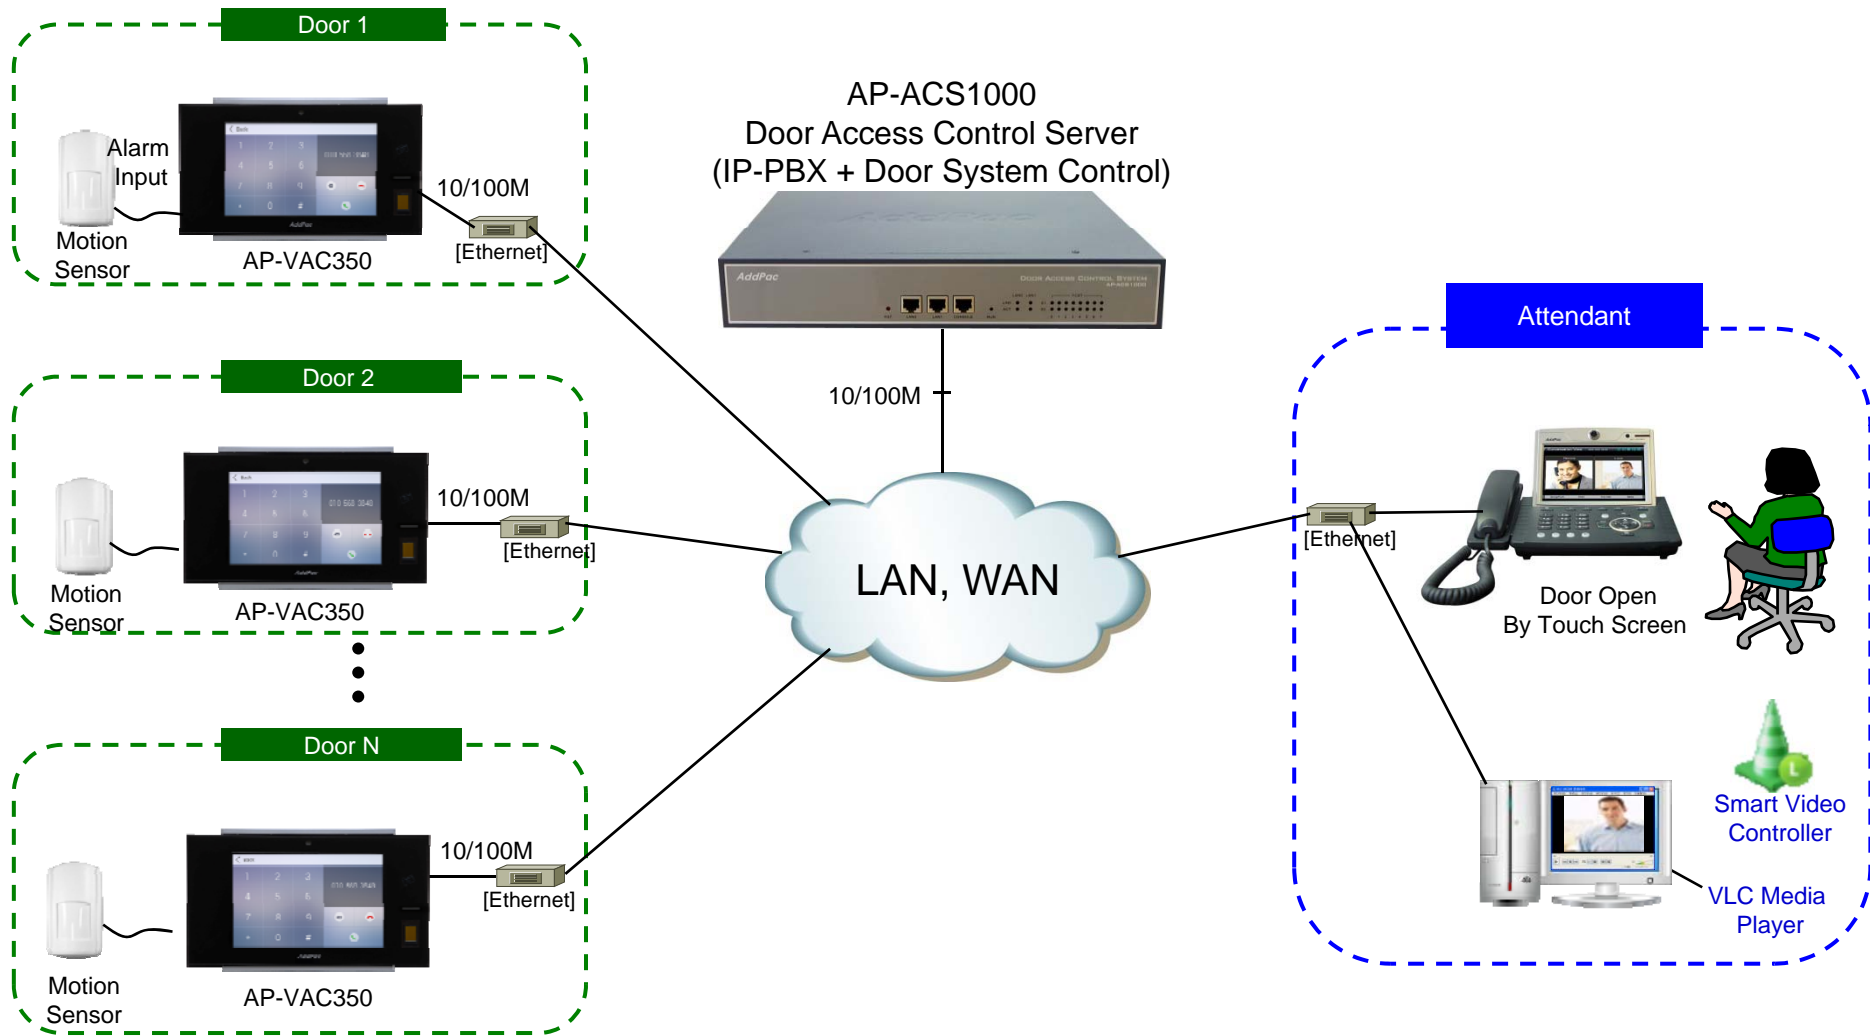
Door 1

Alarm Input

Motion Sensor

AP-VAC350

10/100M

[Ethernet]

AP-ACS1000
Door Access Control Server
(IP-PBX + Door System Control)

AddPac

DOOR ACCESS CONTROL SYSTEM

10/100M

Door 2

Motion Sensor

AP-VAC350

10/100M

[Ethernet]

LAN, WAN

Door N

Motion Sensor

AP-VAC350

10/100M

[Ethernet]

Attendant

[Ethernet]

Door Open
By Touch Screen

Smart Video Controller

VLC Media Player